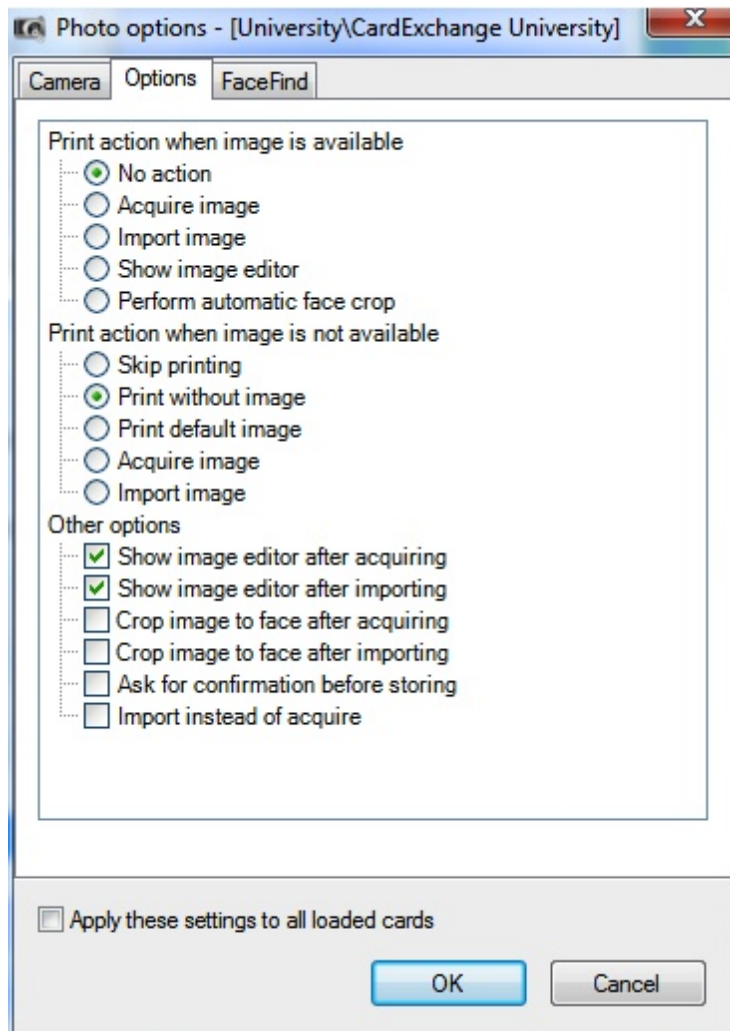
Photo options - [University\CardExchange University]

Camera | Options | FaceFind

Print action when image is available
No action
Acquire image
Import image
Show image editor
Perform automatic face crop

Print action when image is not available
Skip printing
Print without image
Print default image
Acquire image
Import image

Other options
Show image editor after acquiring
Show image editor after importing
Crop image to face after acquiring
Crop image to face after importing
Ask for confirmation before storing
Import instead of acquire

Apply these settings to all loaded cards

OK
Cancel